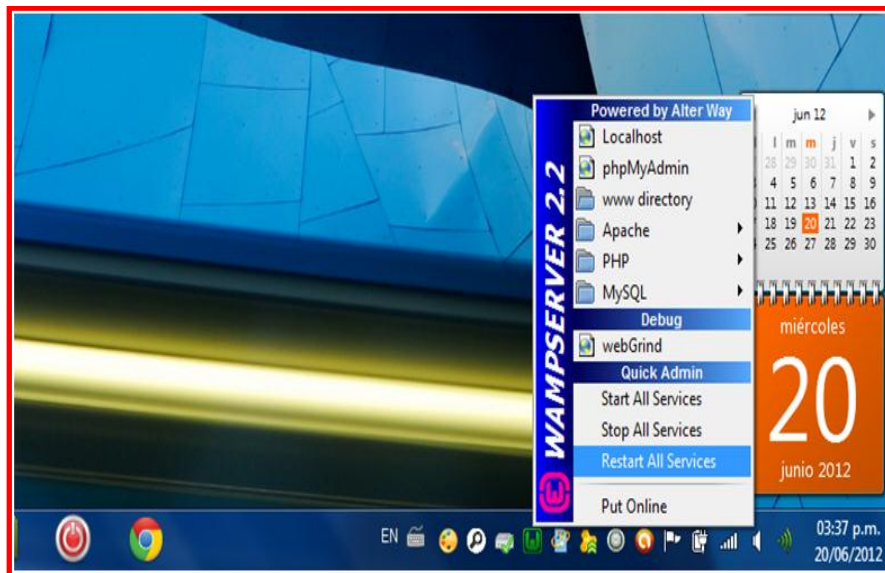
WAMPSERVER 2.2

Powered by Alter Way
Localhost
phpMyAdmin
www directory
Apache
PHP
MySQL
Debug
webGrind
Quick Admin
Start All Services
Stop All Services
Restart All Services
Put Online

jun 12

| l | m | m | j | v | s |
|---|---|---|---|---|---|
| 28 | 29 | 30 | 31 | 1 | 2 |
| 4 | 5 | 6 | 7 | 8 | 9 |
| 11 | 12 | 13 | 14 | 15 | 16 |
| 18 | 19 | 20 | 21 | 22 | 23 |
| 25 | 26 | 27 | 28 | 29 | 30 |

miércoles
20
junio 2012

EN
03:37 p.m.
20/06/2012